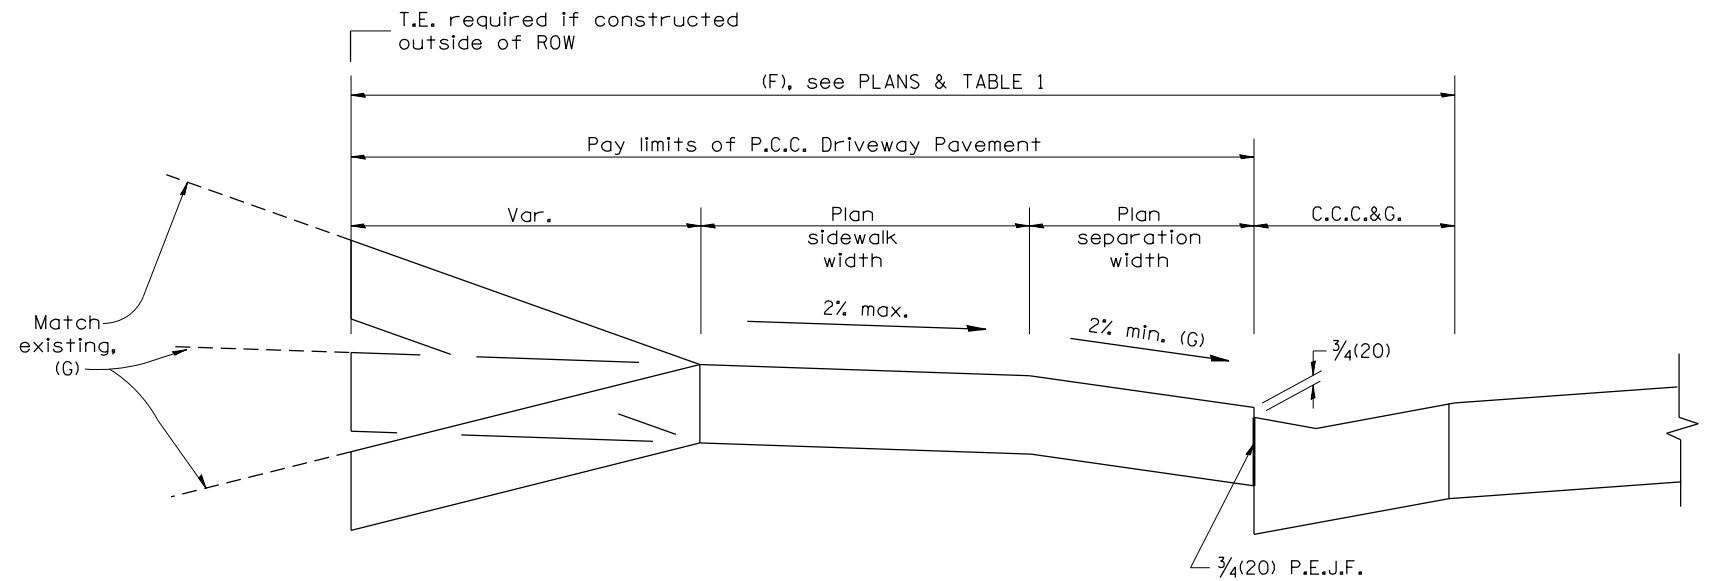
T.E. required if constructed outside of ROW

(F), see PLANS & TABLE 1

Pay limits of P.C.C. Driveway Pavement

Var.

Plan sidewalk width

Plan separation width

C.C.C.&G.

2% max.

2% min. (G)

Match existing, (G)

$\frac{3}{4}$(20)

$\frac{3}{4}$(20) P.E.J.F.